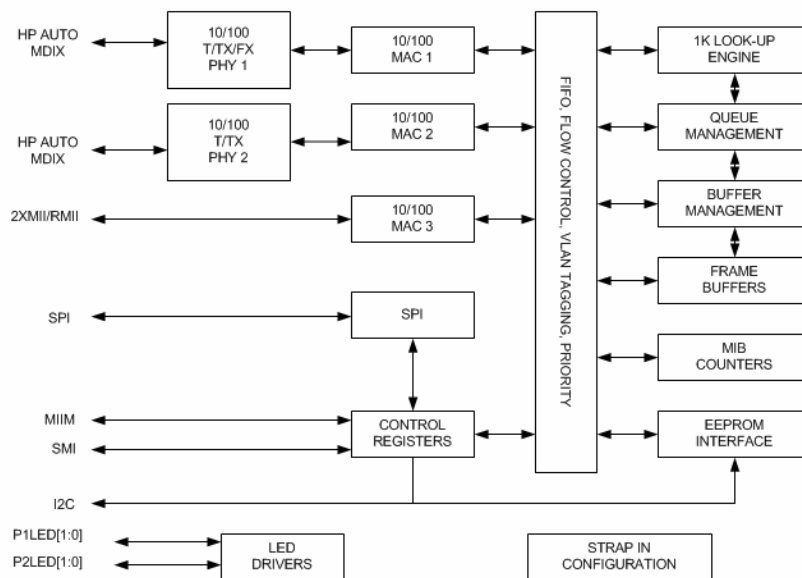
HP AUTO MDIX

10/100 T/TX/FX PHY 1

10/100 MAC 1

HP AUTO MDIX

10/100 T/TX PHY 2

10/100 MAC 2

2XMII/RMII

10/100 MAC 3

SPI

SPI

MIIM

SMI

CONTROL REGISTERS

I2C

FIFO, FLOW CONTROL, VLAN TAGGING, PRIORITY

1K LOOK-UP ENGINE

QUEUE MANAGEMENT

BUFFER MANAGEMENT

FRAME BUFFERS

MIB COUNTERS

EEPROM INTERFACE

P1LED[1:0]

P2LED[1:0]

LED DRIVERS

STRAP IN CONFIGURATION